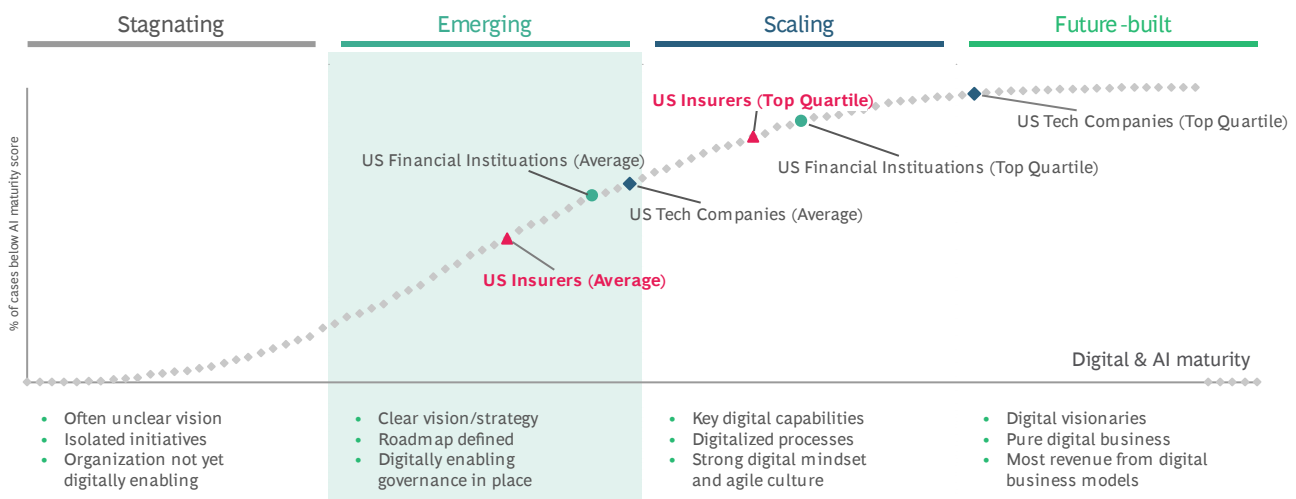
Stagnating

Emerging

Scaling

Future-built

% of cases below AI maturity score

US Insurers (Top Quartile)

US Tech Companies (Top Quartile)

US Financial Instituations (Average)

US Financial Instituations (Top Quartile)

US Tech Companies (Average)

US Insurers (Average)

Digital & AI maturity

- Often unclear vision
- Isolated initiatives
- Organization not yet digitally enabling

- Clear vision/strategy
- Roadmap defined
- Digitally enabling governance in place

- Key digital capabilities
- Digitalized processes
- Strong digital mindset and agile culture

- Digital visionaries
- Pure digital business
- Most revenue from digital business models